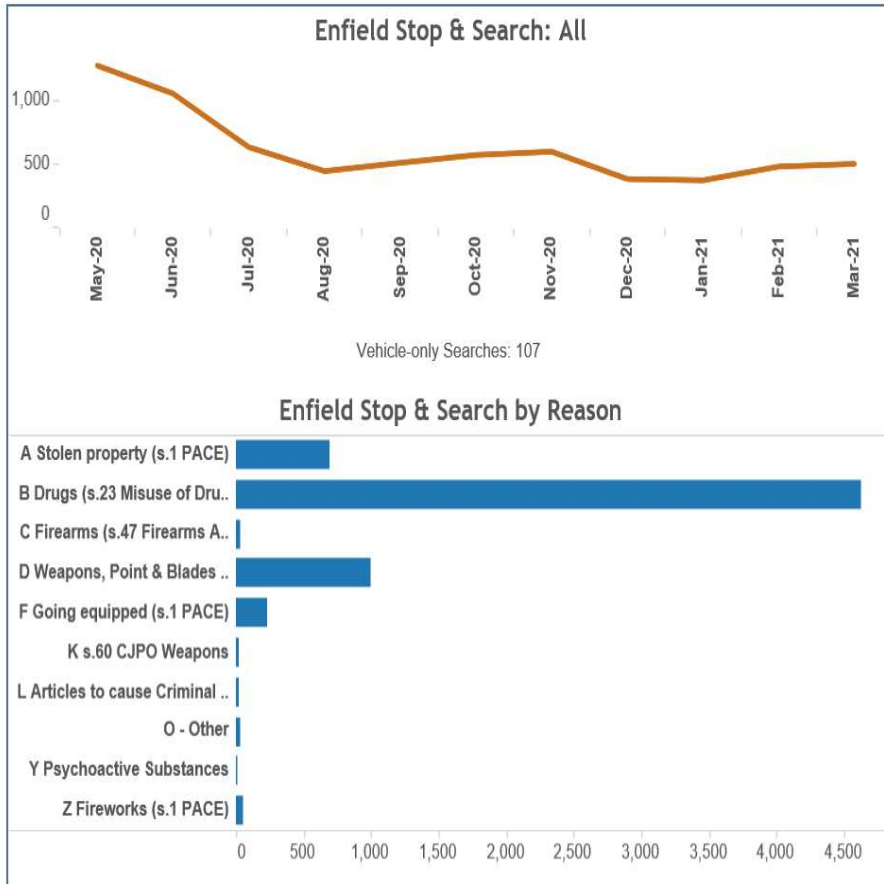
Enfield Stop & Search: All

1,000
500
0

May-20
Jun-20
Jul-20
Aug-20
Sep-20
Oct-20
Nov-20
Dec-20
Jan-21
Feb-21
Mar-21

Vehicle-only Searches: 107

Enfield Stop & Search by Reason

A Stolen property (s.1 PACE)
B Drugs (s.23 Misuse of Dru..
C Firearms (s.47 Firearms A..
D Weapons, Point & Blades ..
F Going equipped (s.1 PACE)
K s.60 CJPO Weapons
L Articles to cause Criminal ..
O - Other
Y Psychoactive Substances
Z Fireworks (s.1 PACE)

0 500 1,000 1,500 2,000 2,500 3,000 3,500 4,000 4,500